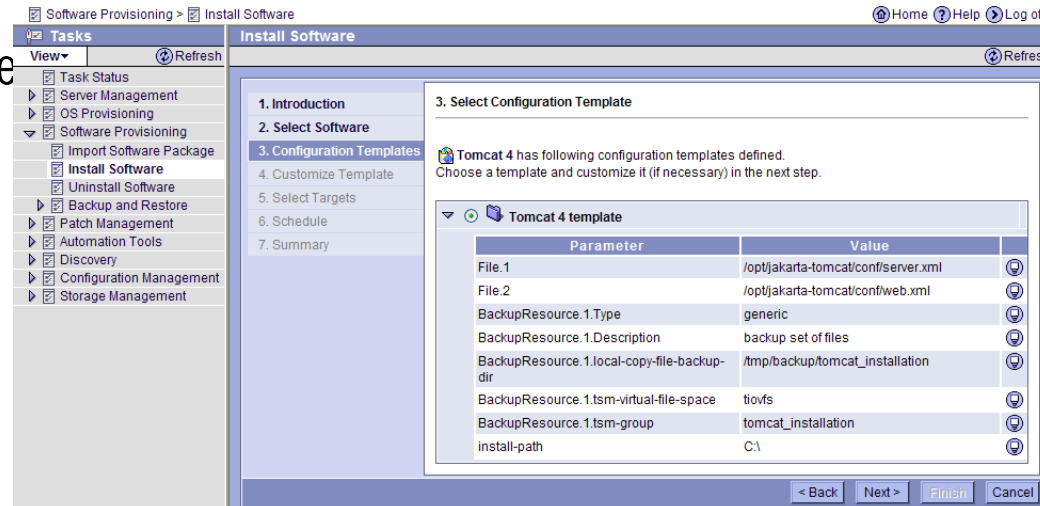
Software Provisioning > Install Software

Home Help Log of

Tasks

View Refresh

e

Task Status
Server Management
OS Provisioning
Software Provisioning
Import Software Package
Install Software
Uninstall Software
Backup and Restore
Patch Management
Automation Tools
Discovery
Configuration Management
Storage Management

Install Software

Refres

1. Introduction
2. Select Software
3. Configuration Templates
4. Customize Template
5. Select Targets
6. Schedule
7. Summary

3. Select Configuration Template

Tomcat 4 has following configuration templates defined.
Choose a template and customize it (if necessary) in the next step.

Tomcat 4 template

| Parameter | Value |
|---|---|
| File.1 | /opt/jakarta-tomcat/conf/server.xml |
| File.2 | /opt/jakarta-tomcat/conf/web.xml |
| BackupResource.1.Type | generic |
| BackupResource.1.Description | backup set of files |
| BackupResource.1.local-copy-file-backup-dir | /tmp/backup/tomcat_installation |
| BackupResource.1.tsm-virtual-file-space | tiovfs |
| BackupResource.1.tsm-group | tomcat_installation |
| install-path | C:\ |

< Back Next > Finish Cancel